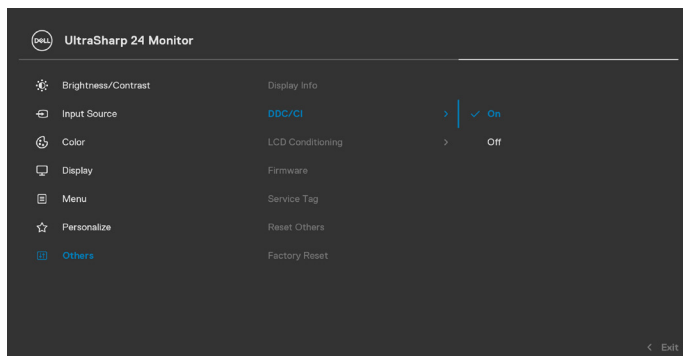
DELL UltraSharp 24 Monitor

Brightness/Contrast
Input Source
Color
Display
Menu
Personalize
Others

Display Info
DDC/CI >
LCD Conditioning >
Firmware
Service Tag
Reset Others
Factory Reset

✓ On
Off

< Exit